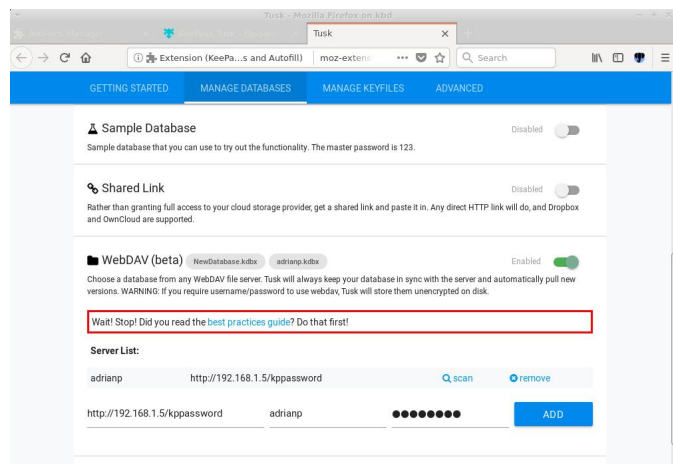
Tusk - Mozilla Firefox on kbd

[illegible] | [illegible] | Tusk

Extension (KeePa...s and Autofill) | moz-extens | Search

GETTING STARTED | MANAGE DATABASES | MANAGE KEYFILES | ADVANCED

Sample Database

Disabled

Sample database that you can use to try out the functionality. The master password is 123.

Shared Link

Disabled

Rather than granting full access to your cloud storage provider, get a shared link and paste it in. Any direct HTTP link will do, and Dropbox and OwnCloud are supported.

WebDAV (beta) NewDatabase.kdbx adrianp.kdbx

Enabled

Choose a database from any WebDAV file server. Tusk will always keep your database in sync with the server and automatically pull new versions. WARNING: If you require username/password to use webdav, Tusk will store them unencrypted on disk.

Wait! Stop! Did you read the best practices guide? Do that first!

Server List:

adrianp | http://192.168.1.5/kppassword | scan | remove

http://192.168.1.5/kppassword | adrianp | ●●●●●●●● | ADD